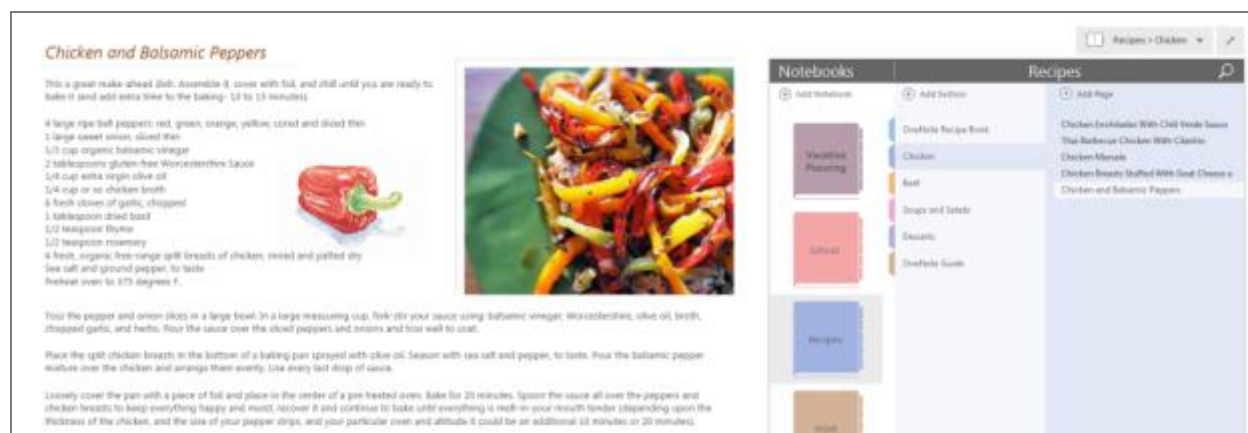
Chicken and Balsamic Peppers

This a great make-ahead dish. Assemble it, cover with foil, and chill until you are ready to bake it (and add extra time to the baking - 10 to 15 minutes).

4 large ripe bell peppers: red, green, orange, yellow; cored and sliced thin
1 large sweet onion, sliced thin
1/3 cup organic balsamic vinegar
2 tablespoons gluten-free Worcestershire Sauce
1/4 cup extra virgin olive oil
1/4 cup or so chicken broth
6 fresh cloves of garlic, chopped
1 tablespoon dried basil
1/2 teaspoon thyme
1/2 teaspoon rosemary
4 fresh, organic free-range split breasts of chicken, rinsed and patted dry
Sea salt and ground pepper, to taste
Preheat oven to 375 degrees F.

Toss the pepper and onion slices in a large bowl. In a large measuring cup, fork-stir your sauce using: balsamic vinegar, Worcestershire, olive oil, broth, chopped garlic, and herbs. Pour the sauce over the sliced peppers and onions and toss well to coat.

Place the split chicken breasts in the bottom of a baking pan sprayed with olive oil. Season with sea salt and pepper, to taste. Pour the balsamic pepper mixture over the chicken and arrange them evenly. Use every last drop of sauce.

Loosely cover the pan with a piece of foil and place in the center of a pre-heated oven. Bake for 20 minutes. Spoon the sauce all over the peppers and chicken breasts to keep everything happy and moist, recover it and continue to bake until everything is melt-in-your-mouth tender (depending upon the thickness of the chicken, and the size of your pepper strips, and your particular oven and altitude it could be an additional 10 minutes or 20 minutes).

Recipes > Chicken

Notebooks
Recipes
Add Notebook
Add Section
Add Page
Vacation Planning
School
Recipes
Work
OneNote Recipe Book
Chicken
Beef
Soups and Salads
Desserts
OneNote Guide
Chicken Enchiladas With Chili Verde Sauce
Thai Barbecue Chicken With Cilantro
Chicken Marsala
Chicken Breasts Stuffed With Goat Cheese a
Chicken and Balsamic Peppers